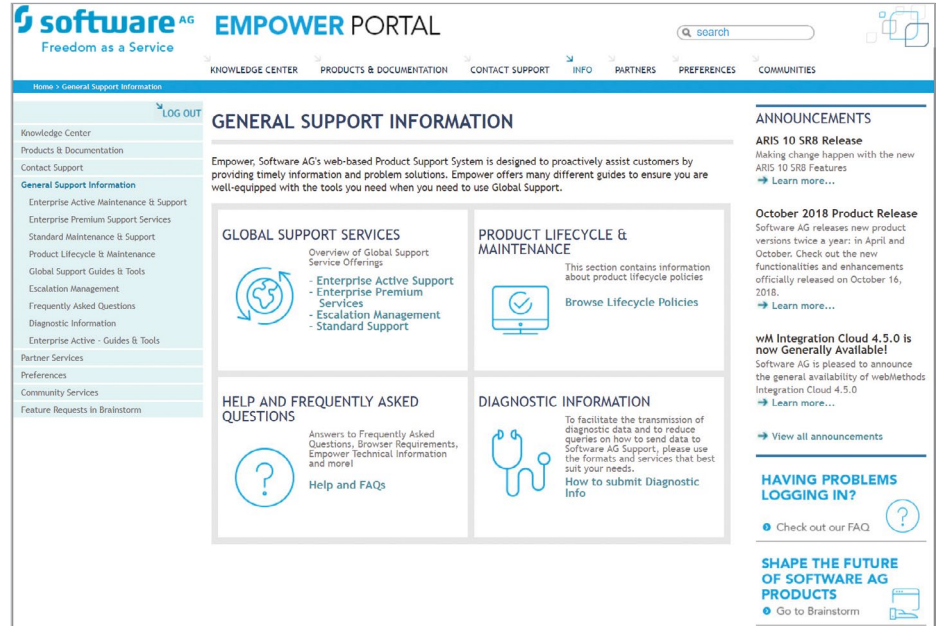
software AG
Freedom as a Service

EMPOWER PORTAL

search

KNOWLEDGE CENTER PRODUCTS & DOCUMENTATION CONTACT SUPPORT INFO PARTNERS PREFERENCES COMMUNITIES

Home > General Support Information

LOG OUT

Knowledge Center
Products & Documentation
Contact Support
General Support Information
Enterprise Active Maintenance & Support
Enterprise Premium Support Services
Standard Maintenance & Support
Product Lifecycle & Maintenance
Global Support Guides & Tools
Escalation Management
Frequently Asked Questions
Diagnostic Information
Enterprise Active - Guides & Tools
Partner Services
Preferences
Community Services
Feature Requests in Brainstorm

GENERAL SUPPORT INFORMATION

Empower, Software AG's web-based Product Support System is designed to proactively assist customers by providing timely information and problem solutions. Empower offers many different guides to ensure you are well-equipped with the tools you need when you need to use Global Support.

GLOBAL SUPPORT SERVICES

Overview of Global Support Service Offerings
- Enterprise Active Support
- Enterprise Premium Services
- Escalation Management
- Standard Support

PRODUCT LIFECYCLE & MAINTENANCE

This section contains information about product lifecycle policies

Browse Lifecycle Policies

HELP AND FREQUENTLY ASKED QUESTIONS

Answers to Frequently Asked Questions, Browser Requirements, Empower Technical Information and more!

Help and FAQs

DIAGNOSTIC INFORMATION

To facilitate the transmission of diagnostic data and to reduce queries on how to send data to Software AG Support, please use the formats and services that best suit your needs.

How to submit Diagnostic Info

ANNOUNCEMENTS

ARIS 10 SR8 Release
Making change happen with the new ARIS 10 SR8 Features
Learn more...

October 2018 Product Release
Software AG releases new product versions twice a year: in April and October. Check out the new functionalities and enhancements officially released on October 16, 2018.
Learn more...

wM Integration Cloud 4.5.0 is now Generally Available!
Software AG is pleased to announce the general availability of webMethods Integration Cloud 4.5.0
Learn more...

View all announcements

HAVING PROBLEMS LOGGING IN?
Check out our FAQ

SHAPE THE FUTURE OF SOFTWARE AG PRODUCTS
Go to Brainstorm